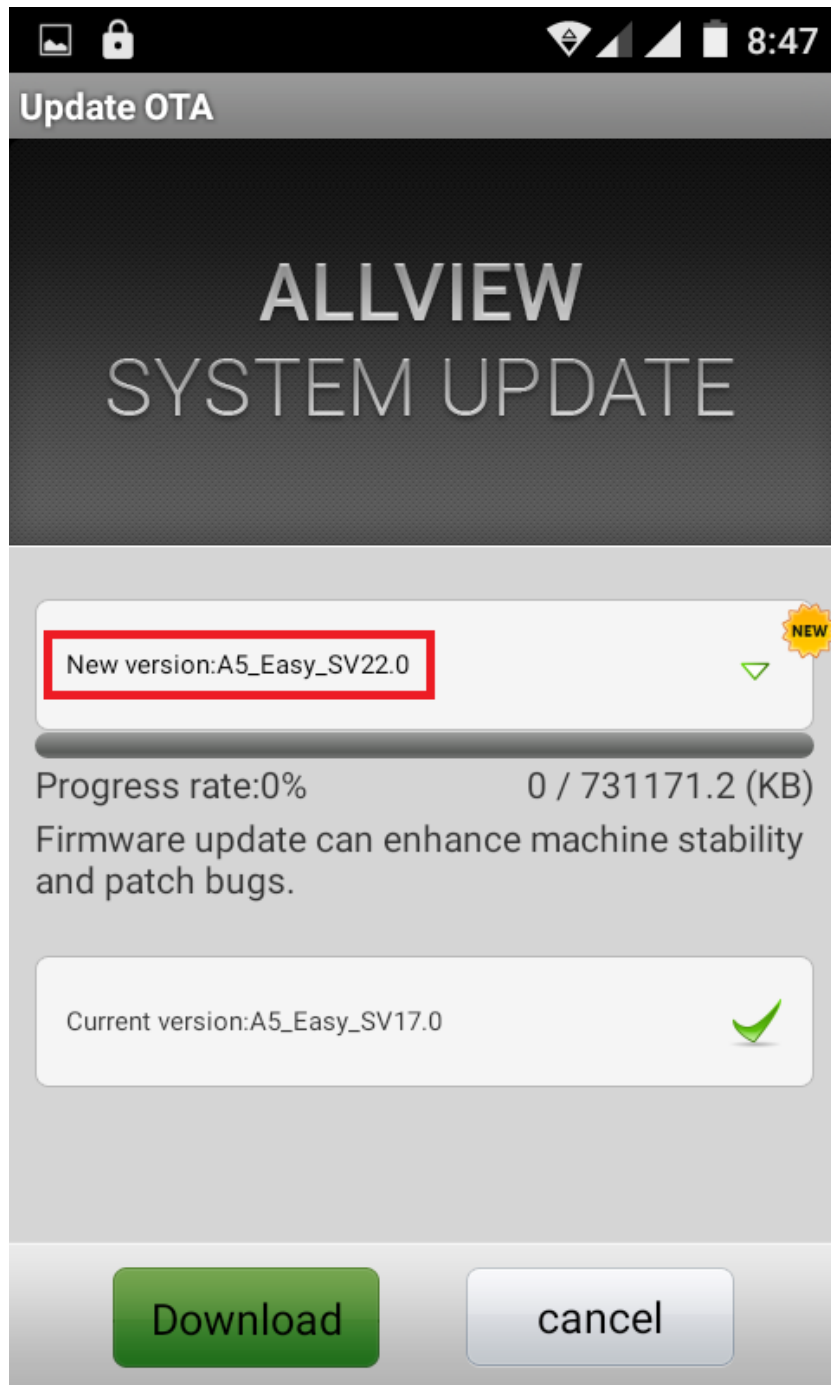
8:47

Update OTA

ALLVIEW
SYSTEM UPDATE

NEW

New version:A5_Easy_SV22.0

Progress rate:0%

0 / 731171.2 (KB)

Firmware update can enhance machine stability and patch bugs.

Current version:A5_Easy_SV17.0

Download

cancel